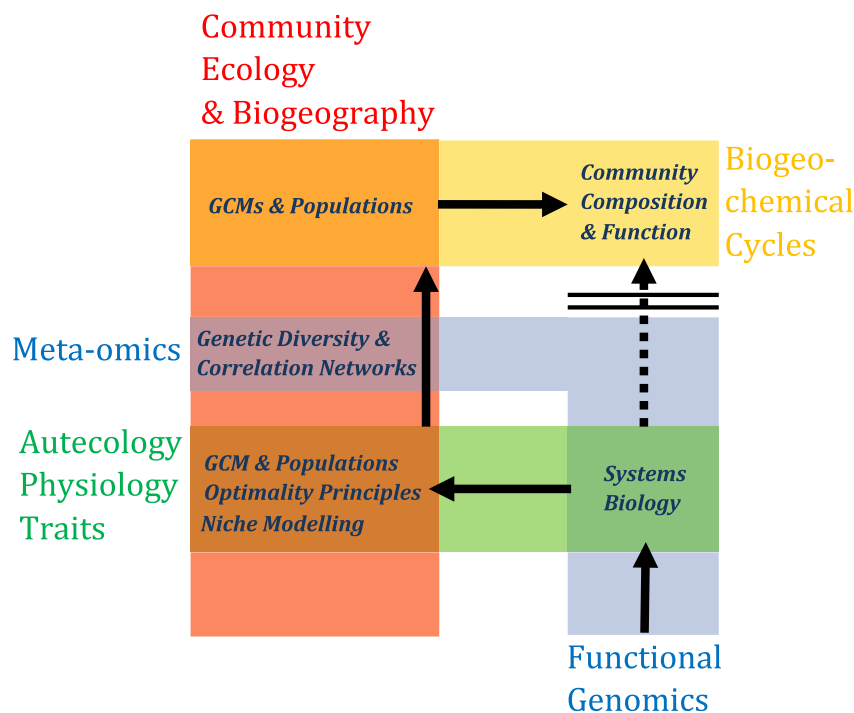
Community Ecology & Biogeography

GCMs & Populations

Community Composition & Function

Biogeochemical Cycles

Meta-omics

Genetic Diversity & Correlation Networks

Autecology Physiology Traits

GCM & Populations
Optimality Principles
Niche Modelling

Systems Biology

Functional Genomics